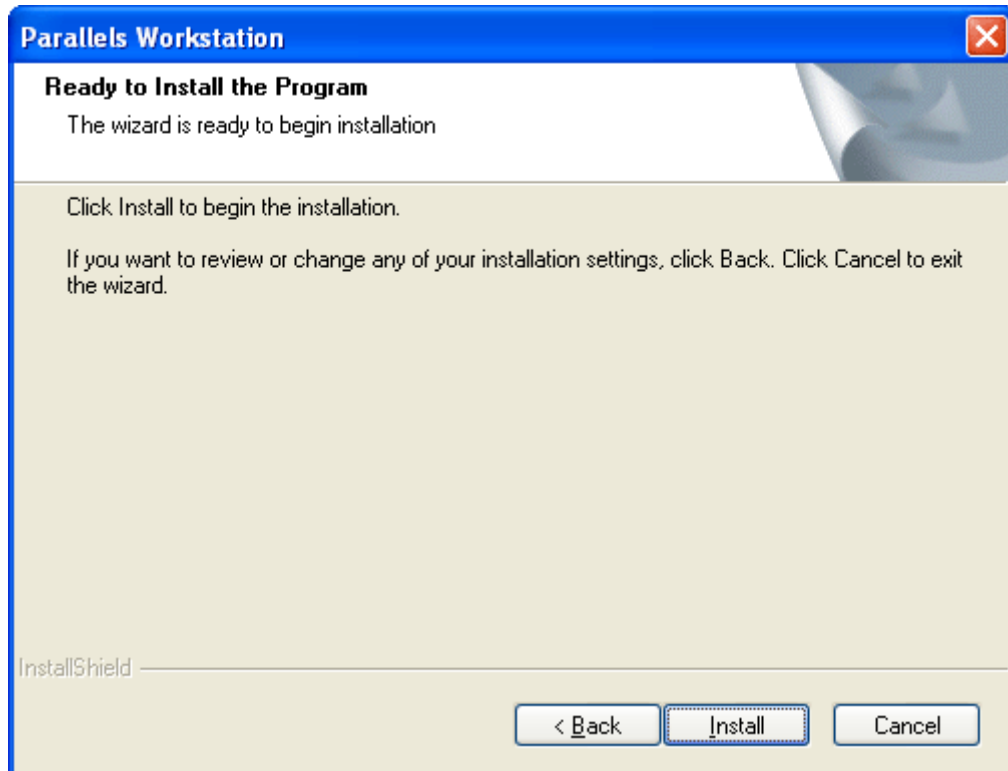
Parallels Workstation

Ready to Install the Program

The wizard is ready to begin installation

Click Install to begin the installation.

If you want to review or change any of your installation settings, click Back. Click Cancel to exit the wizard.

InstallShield

< Back

Install

Cancel